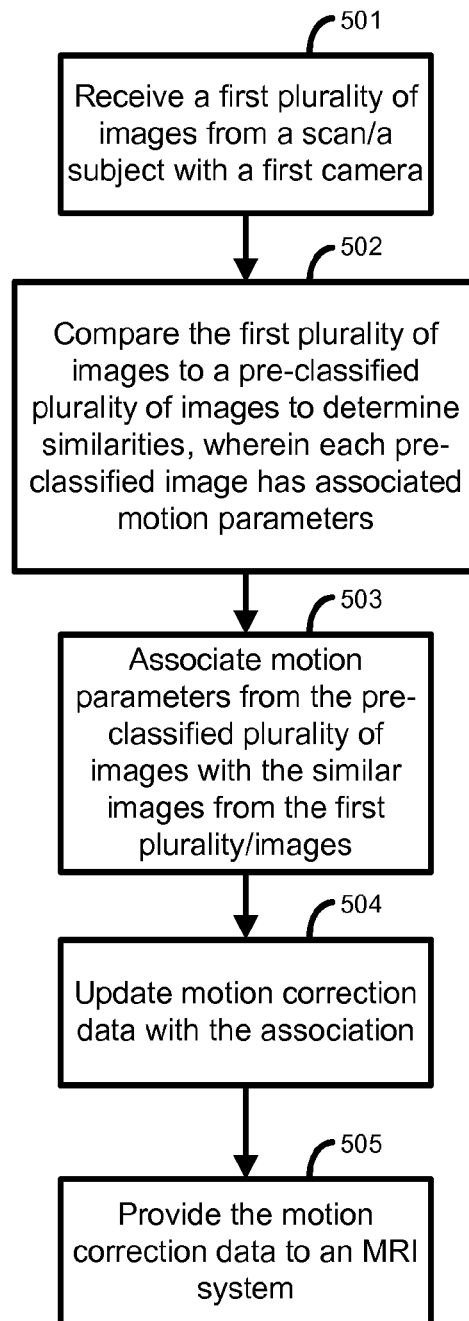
501

Receive a first plurality of images from a scan/a subject with a first camera

502

Compare the first plurality of images to a pre-classified plurality of images to determine similarities, wherein each pre-classified image has associated motion parameters

503

Associate motion parameters from the pre-classified plurality of images with the similar images from the first plurality/images

504

Update motion correction data with the association

505

Provide the motion correction data to an MRI system